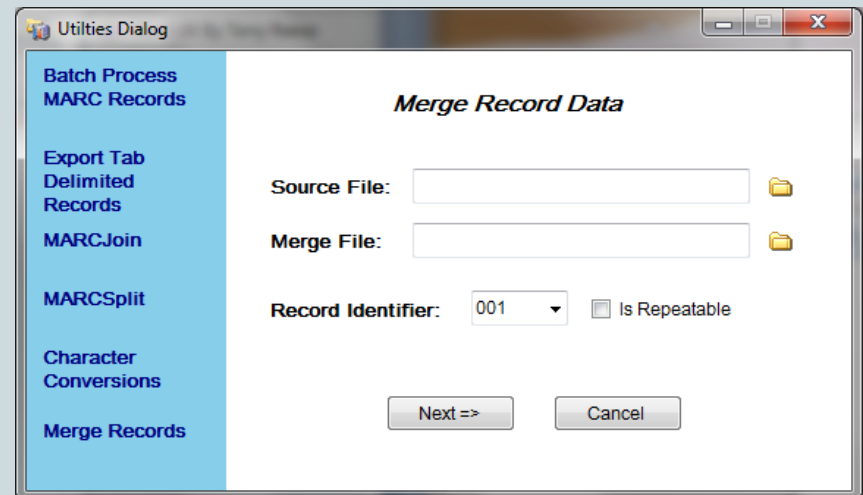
Utilties Dialog

Batch Process MARC Records

Export Tab Delimited Records

MARCJoin

MARCSplit

Character Conversions

Merge Records

Merge Record Data

Source File:

Merge File:

Record Identifier: 001

Is Repeatable

Next =>

Cancel